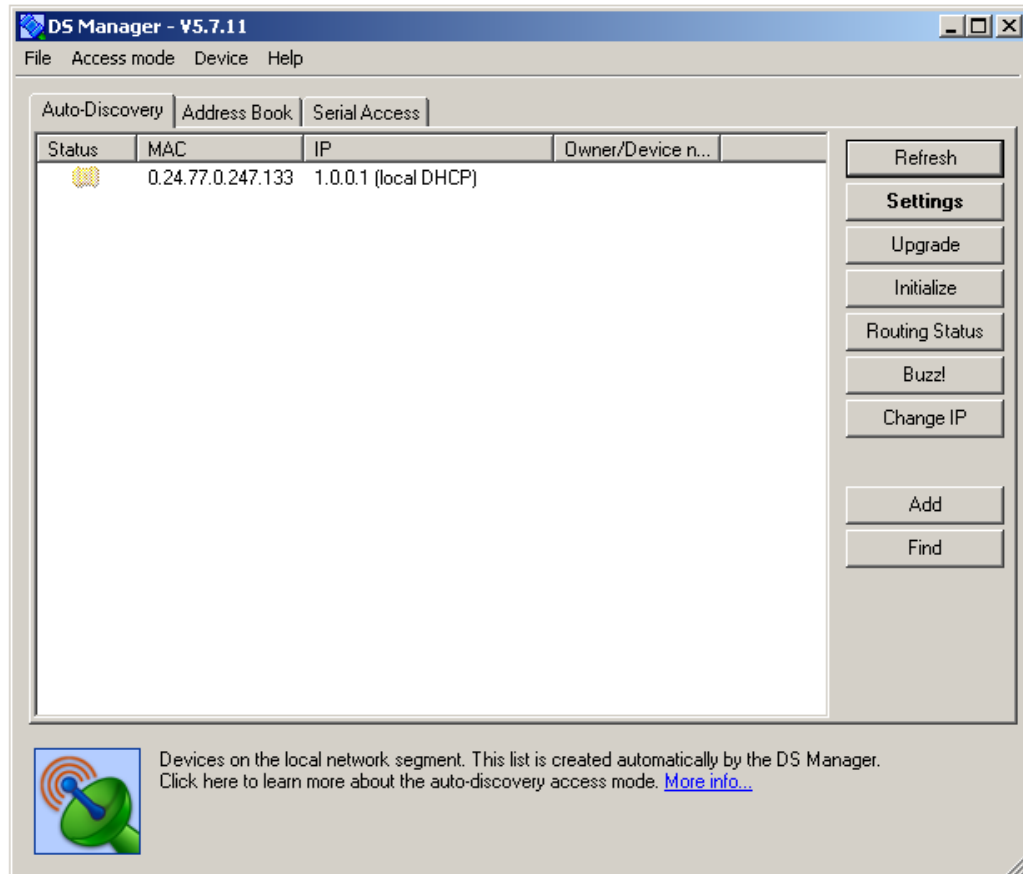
DS Manager - V5.7.11

File Access mode Device Help

Auto-Discovery | Address Book | Serial Access

| Status | MAC | IP | Owner/Device n... |
|---|---|---|---|
| | 0.24.77.0.247.133 | 1.0.0.1 (local DHCP) | |

Refresh
Settings
Upgrade
Initialize
Routing Status
Buzz!
Change IP
Add
Find

Devices on the local network segment. This list is created automatically by the DS Manager. Click here to learn more about the auto-discovery access mode. More info...